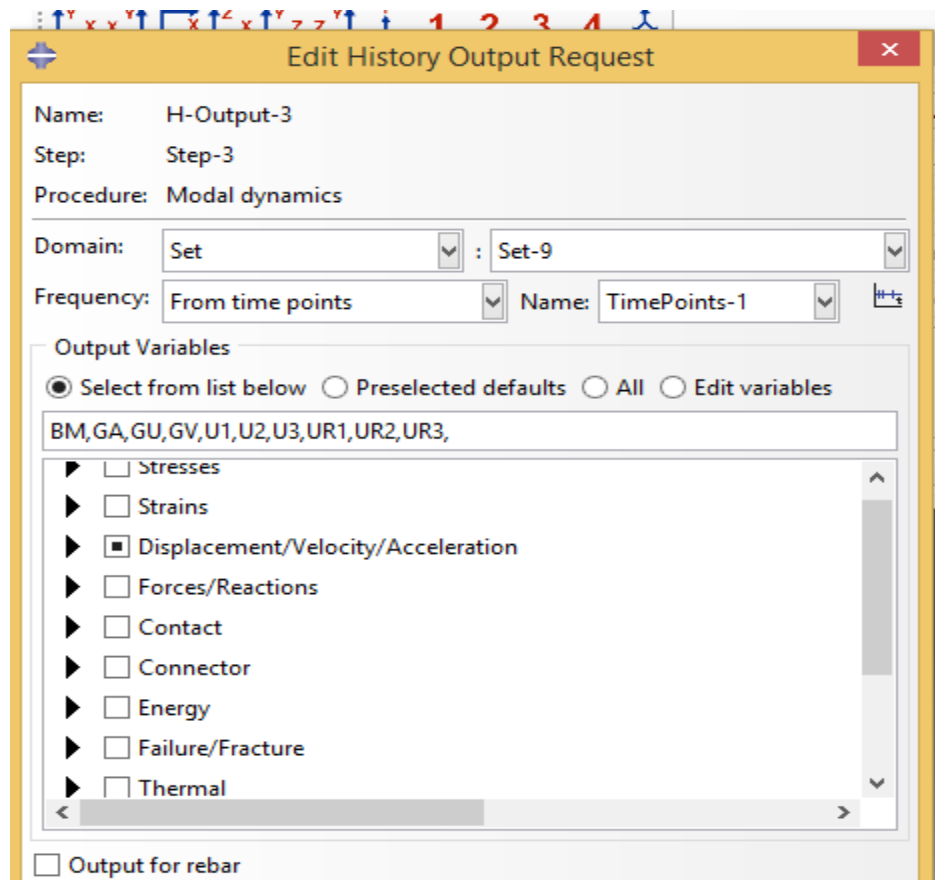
Edit History Output Request

Name: H-Output-3
Step: Step-3
Procedure: Modal dynamics

Domain: Set : Set-9
Frequency: From time points Name: TimePoints-1

Output Variables
Select from list below Preselected defaults All Edit variables
BM,GA,GU,GV,U1,U2,U3,UR1,UR2,UR3,

Stresses
Strains
Displacement/Velocity/Acceleration
Forces/Reactions
Contact
Connector
Energy
Failure/Fracture
Thermal

Output for rebar